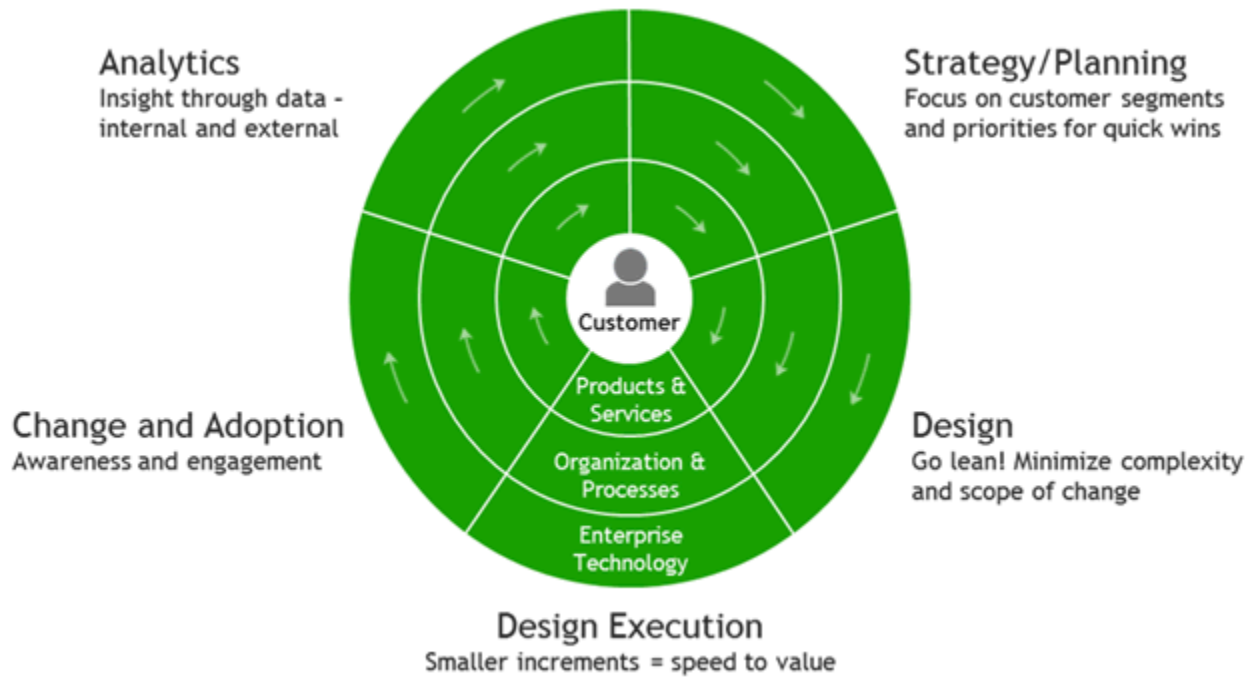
Analytics
Insight through data - internal and external

Strategy/Planning
Focus on customer segments and priorities for quick wins

Customer

Products & Services

Organization & Processes

Enterprise Technology

Change and Adoption
Awareness and engagement

Design
Go lean! Minimize complexity and scope of change

Design Execution
Smaller increments = speed to value